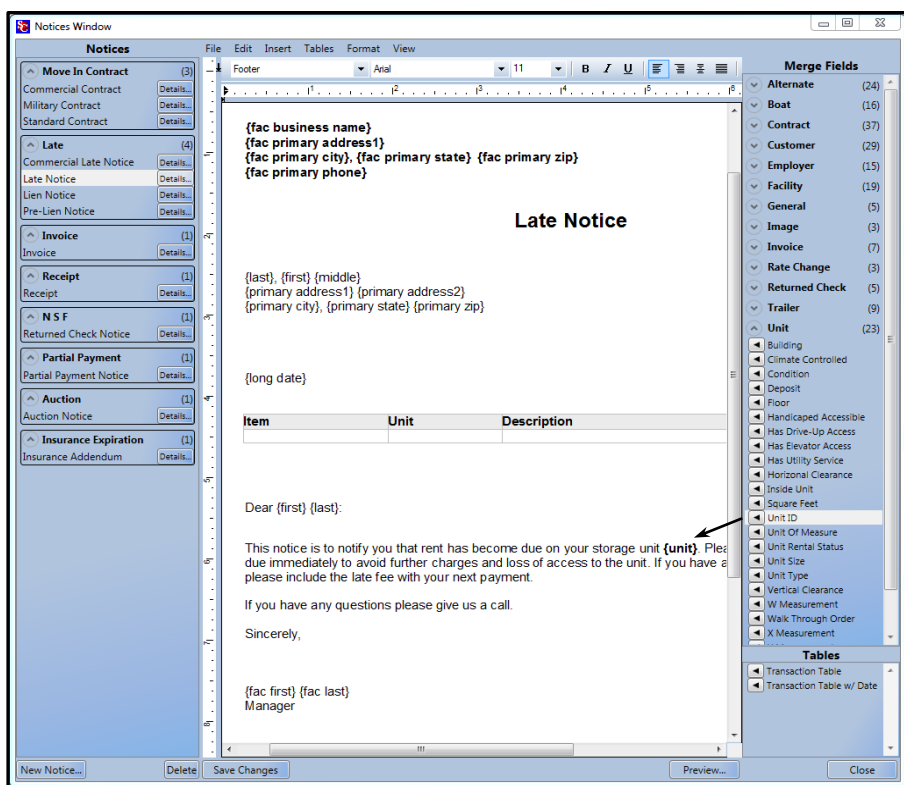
Notices Window

Notices

Move In Contract (3)
Commercial Contract Details...
Military Contract Details...
Standard Contract Details...

Late (4)
Commercial Late Notice Details...
Late Notice Details...
Lien Notice Details...
Pre-Lien Notice Details...

Invoice (1)
Invoice Details...

Receipt (1)
Receipt Details...

N S F (1)
Returned Check Notice Details...

Partial Payment (1)
Partial Payment Notice Details...

Auction (1)
Auction Notice Details...

Insurance Expiration (1)
Insurance Addendum Details...

File Edit Insert Tables Format View

Footer Arial 11 B I U

{fac business name}
{fac primary address1}
{fac primary city}, {fac primary state} {fac primary zip}
{fac primary phone}

Late Notice

{last}, {first} {middle}
{primary address1} {primary address2}
{primary city}, {primary state} {primary zip}

{long date}

| Item | Unit | Description |
|---|---|---|
| | | |

Dear {first} {last}:

This notice is to notify you that rent has become due on your storage unit **{unit}**. Plea due immediately to avoid further charges and loss of access to the unit. If you have a please include the late fee with your next payment.

If you have any questions please give us a call.

Sincerely,

{fac first} {fac last}
Manager

Merge Fields
Alternate (24)
Boat (16)
Contract (37)
Customer (29)
Employer (15)
Facility (19)
General (5)
Image (3)
Invoice (7)
Rate Change (3)
Returned Check (5)
Trailer (9)
Unit (23)
Building
Climate Controlled
Condition
Deposit
Floor
Handicaped Accessible
Has Drive-Up Access
Has Elevator Access
Has Utility Service
Horizonal Clearance
Inside Unit
Square Feet
Unit ID
Unit Of Measure
Unit Rental Status
Unit Size
Unit Type
Vertical Clearance
W Measurement
Walk Through Order
X Measurement

Tables
Transaction Table
Transaction Table w/ Date

New Notice... Delete Save Changes Preview... Close